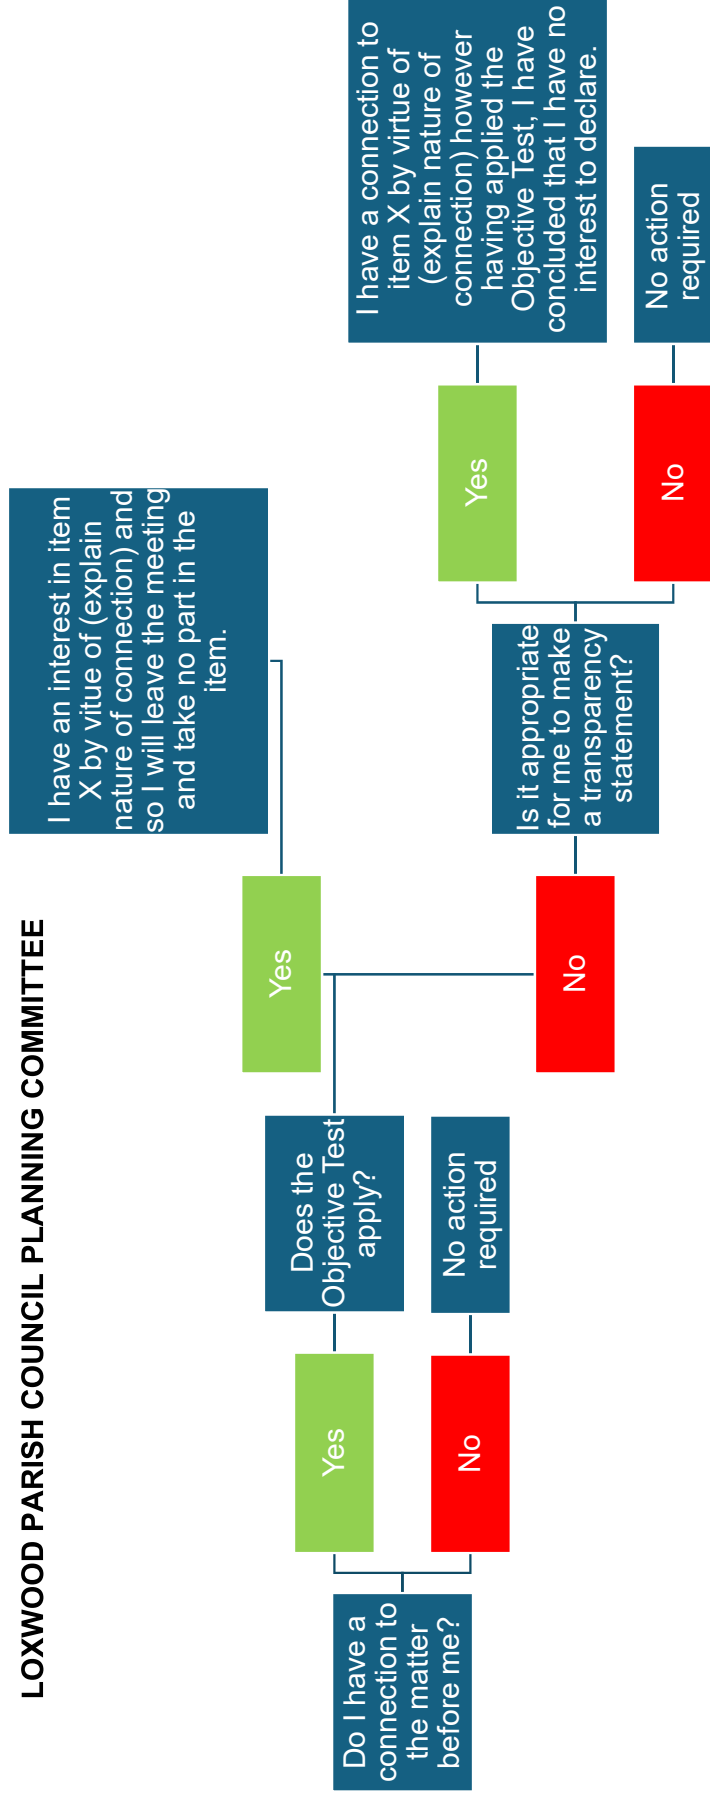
LOXWOOD PARISH COUNCIL PLANNING COMMITTEE

Do I have a connection to the matter before me?

Yes

No

Does the Objective Test apply?

No action required

Yes

No

I have an interest in item X by vitue of (explain nature of connection) and so I will leave the meeting and take no part in the item.

Is it appropriate for me to make a transparency statement?

Yes

No

I have a connection to item X by virtue of (explain nature of connection) however having applied the Objective Test, I have concluded that I have no interest to declare.

No action required